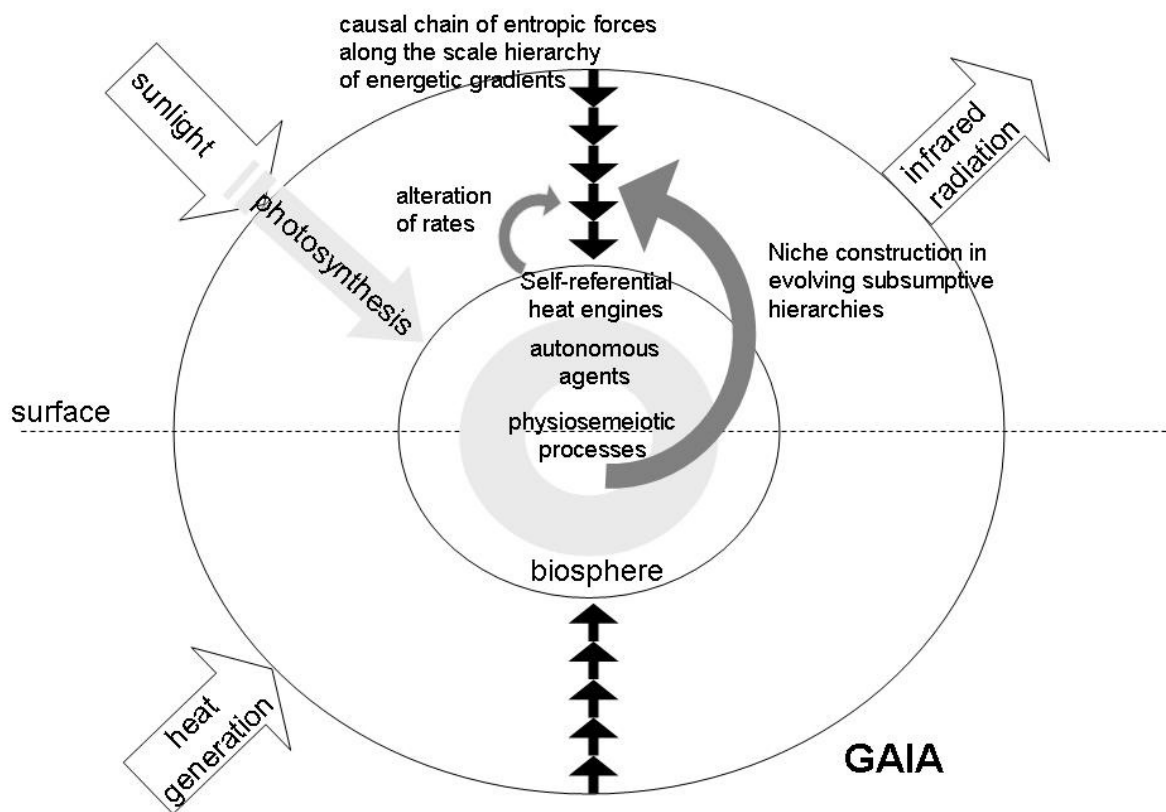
causal chain of entropic forces along the scale hierarchy of energetic gradients

sunlight

infrared radiation

photosynthesis

alteration of rates

Niche construction in evolving subsumptive hierarchies

Self-referential heat engines

autonomous agents

surface

physiosemeiotic processes

biosphere

heat generation

GAIA